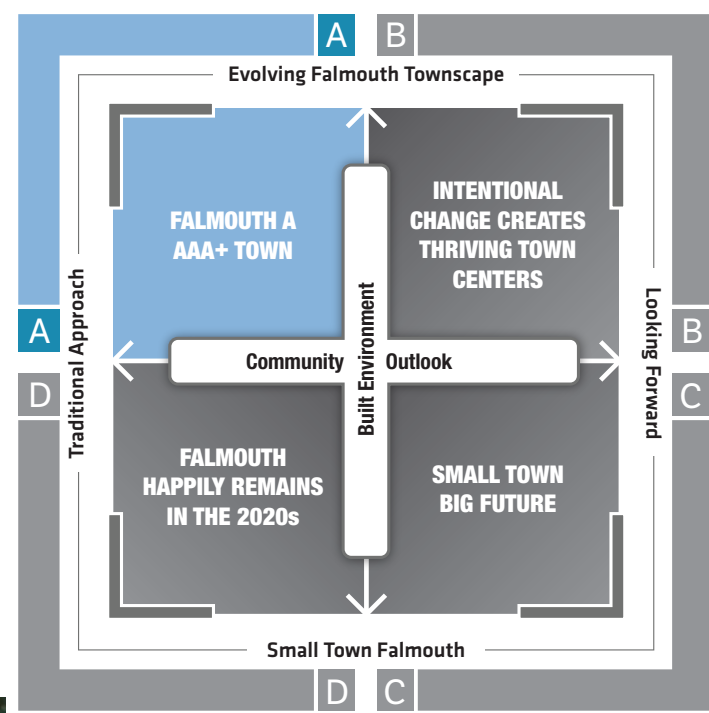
A B

Evolving Falmouth Townscape

FALMOUTH A AAA+ TOWN

INTENTIONAL CHANGE CREATES THRIVING TOWN CENTERS

A

Traditional Approach

Community

Built Environment

Outlook

Looking Forward

B

D

C

FALMOUTH HAPPILY REMAINS IN THE 2020s

SMALL TOWN BIG FUTURE

Small Town Falmouth

D C